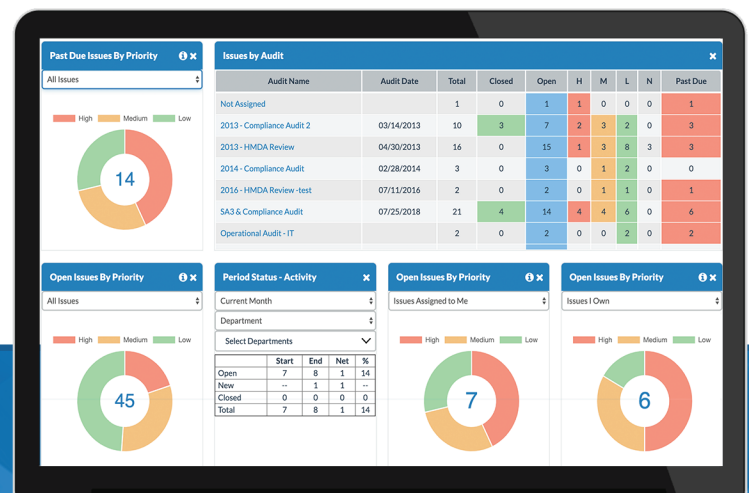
Past Due Issues By Priority

All Issues

High Medium Low

14

Issues by Audit

| Audit Name | Audit Date | Total | Closed | Open | H | M | L | N | Past Due |
|---|---|---|---|---|---|---|---|---|---|
| Not Assigned | | 1 | 0 | 1 | 1 | 0 | 0 | 0 | 1 |
| 2013 - Compliance Audit 2 | 03/14/2013 | 10 | 3 | 7 | 2 | 3 | 2 | 0 | 3 |
| 2013 - HMDA Review | 04/30/2013 | 16 | 0 | 15 | 1 | 3 | 8 | 3 | 3 |
| 2014 - Compliance Audit | 02/28/2014 | 3 | 0 | 3 | 0 | 1 | 2 | 0 | 0 |
| 2016 - HMDA Review -test | 07/11/2016 | 2 | 0 | 2 | 0 | 1 | 1 | 0 | 1 |
| SA3 & Compliance Audit | 07/25/2018 | 21 | 4 | 14 | 4 | 4 | 6 | 0 | 6 |
| Operational Audit - IT | | 2 | 0 | 2 | 0 | 0 | 2 | 0 | 2 |

Open Issues By Priority

All Issues

High Medium Low

45

Period Status - Activity

Current Month

Department

Select Departments

| | Start | End | Net | % |
|---|---|---|---|---|
| Open | 7 | 8 | 1 | 14 |
| New | -- | 1 | 1 | -- |
| Closed | 0 | 0 | 0 | 0 |
| Total | 7 | 8 | 1 | 14 |

Open Issues By Priority

Issues Assigned to Me

High Medium Low

7

Open Issues By Priority

Issues I Own

High Medium Low

6